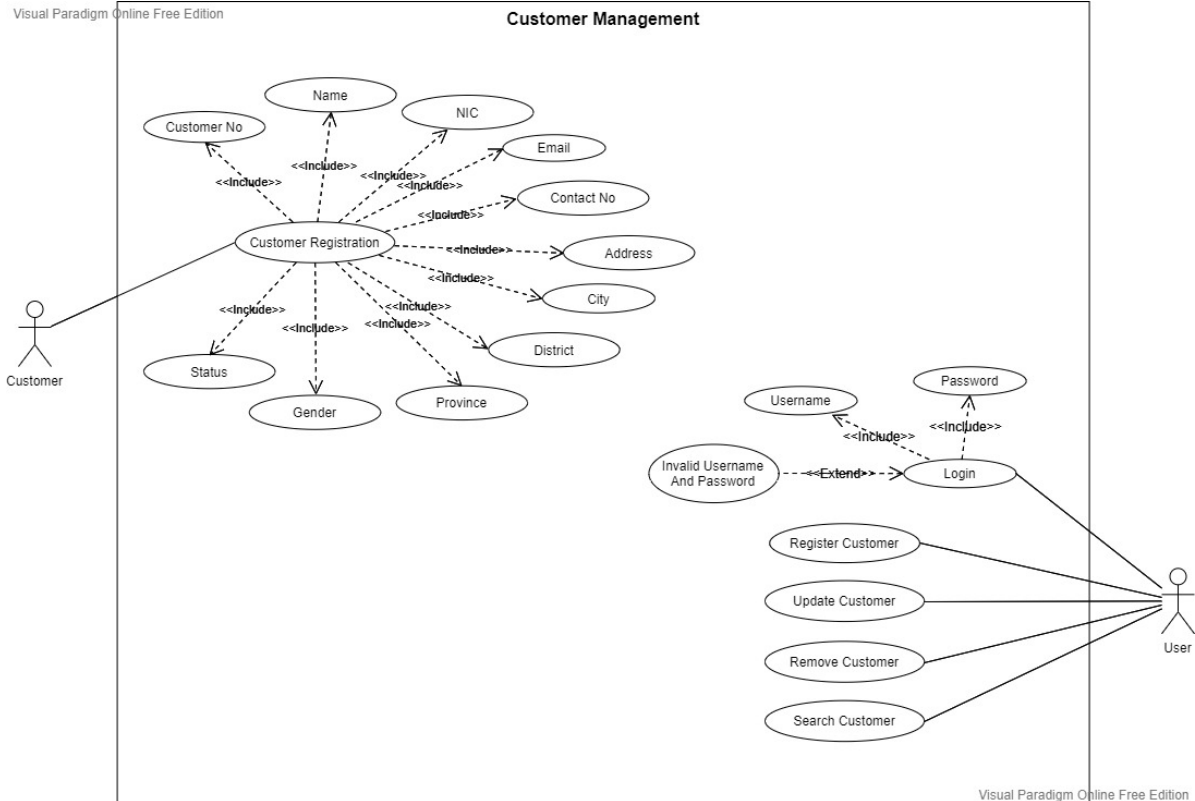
Visual Paradigm Online Free Edition

Customer Management

Name

NIC

Customer No

Email

<<Include>>

<<Include>>

<<Include>>

<<Include>>

Contact No

<<Include>>

Customer Registration

<<Include>>

Address

<<Include>>

City

<<Include>>

<<Include>>

<<Include>>

<<Include>>

Customer

District

Status

Gender

Province

Password

Username

<<Include>>

<<Include>>

Invalid Username And Password

<<Extend>>

Login

Register Customer

Update Customer

User

Remove Customer

Search Customer

Visual Paradigm Online Free Edition